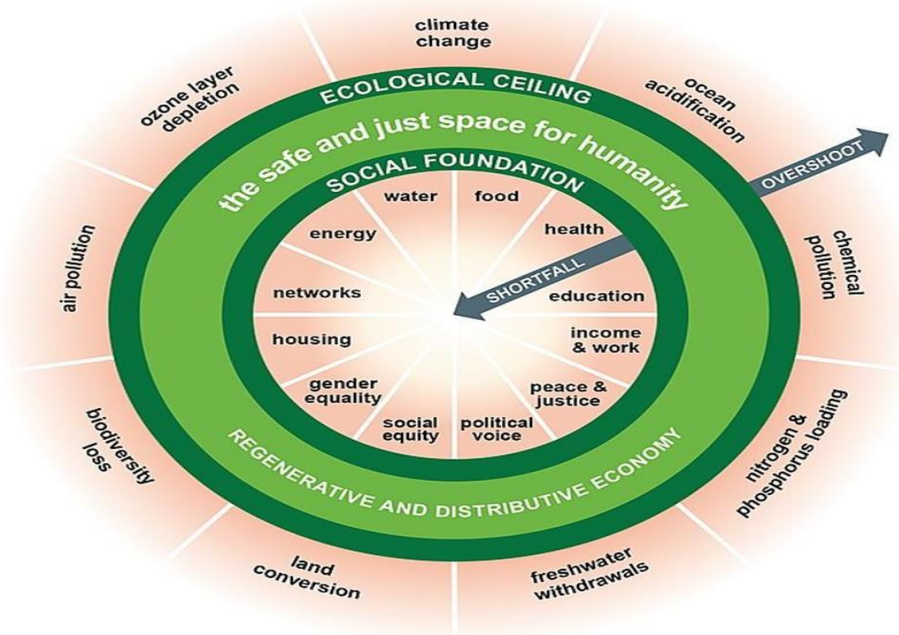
climate change

ozone layer depletion

ocean acidification

ECOLOGICAL CEILING

the safe and just space for humanity

SOCIAL FOUNDATION

OVERSHOOT

water

food

energy

health

SHORTFALL

networks

education

housing

income & work

gender equality

peace & justice

social equity

political voice

air pollution

chemical pollution

REGENERATIVE AND DISTRIBUTIVE ECONOMY

biodiversity loss

nitrogen & phosphorus loading

land conversion

freshwater withdrawals